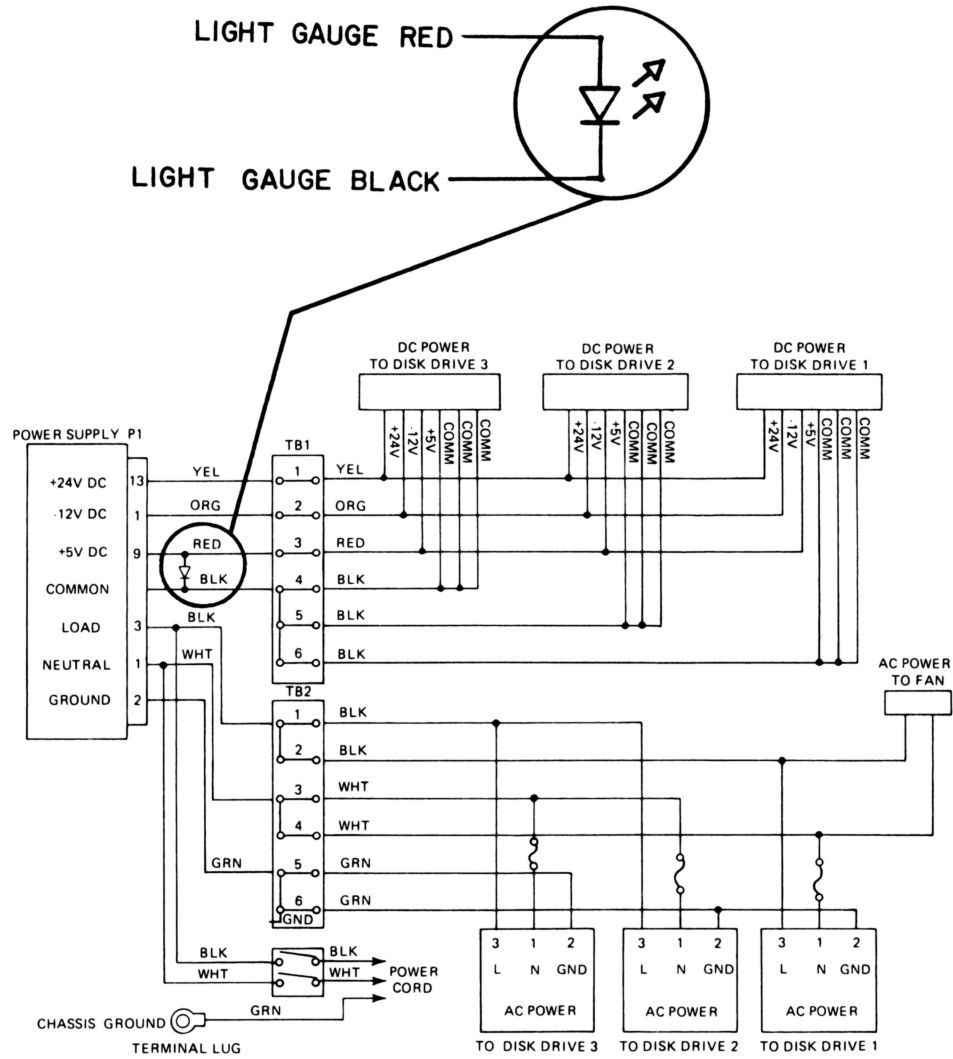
LIGHT GAUGE RED

LIGHT GAUGE BLACK

DC POWER TO DISK DRIVE 3

DC POWER TO DISK DRIVE 2

DC POWER TO DISK DRIVE 1

+24V -12V +5V COMM COMM COMM

+24V -12V +5V COMM COMM COMM

+24V -12V +5V COMM COMM COMM

POWER SUPPLY P1

+24V DC 13
-12V DC 1
+5V DC 9
COMMON
LOAD 3
NEUTRAL 1
GROUND 2

TB1

YEL 1 YEL
ORG 2 ORG
RED 3 RED
BLK 4 BLK
5 BLK
6 BLK

BLK
WHT

TB2

1 BLK
2 BLK
3 WHT
4 WHT
GRN 5 GRN
6 GRN
GND

AC POWER TO FAN

BLK BLK
WHT WHT
POWER CORD
GRN

CHASSIS GROUND
TERMINAL LUG

3 1 2
L N GND
AC POWER
TO DISK DRIVE 3

3 1 2
L N GND
AC POWER
TO DISK DRIVE 2

3 1 2
L N GND
AC POWER
TO DISK DRIVE 1